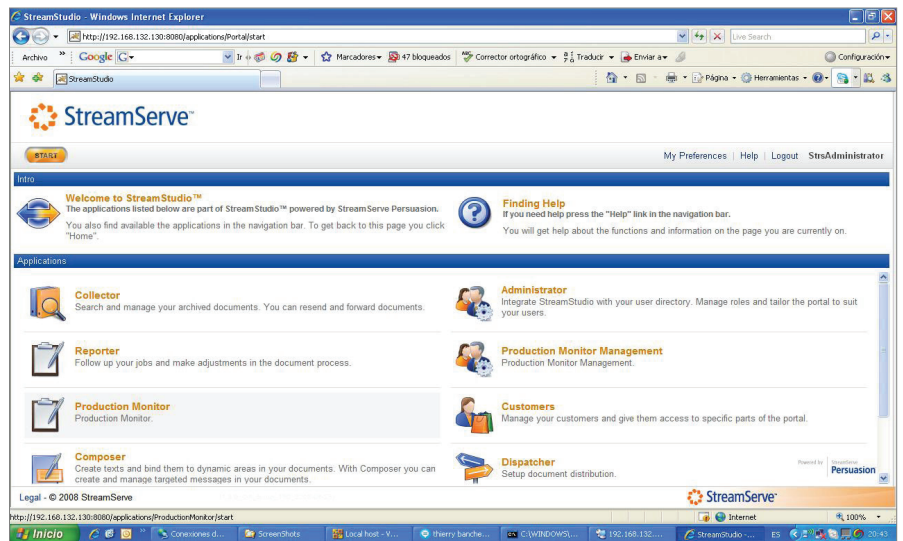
StreamStudio - Windows Internet Explorer

http://192.168.132.130:8080/applications/Portal/start

Live Search

Google G Ir Marcadores 47 bloqueados Corrector ortográfico Traducir Enviar a Configuración

Archivo

StreamStudio

Página Herramientas

StreamServe™

START

My Preferences | Help | Logout StrsAdministrator

Intro

Welcome to StreamStudio™
The applications listed below are part of StreamStudio™ powered by StreamServe Persuasion.
You also find available the applications in the navigation bar. To get back to this page you click "Home".

Finding Help
If you need help press the "Help" link in the navigation bar.
You will get help about the functions and information on the page you are currently on.

Applications

Collector
Search and manage your archived documents. You can resend and forward documents.

Administrator
Integrate StreamStudio with your user directory. Manage roles and tailor the portal to suit your users.

Reporter
Follow up your jobs and make adjustments in the document process.

Production Monitor Management
Production Monitor Management.

Production Monitor
Production Monitor.

Customers
Manage your customers and give them access to specific parts of the portal.

Composer
Create texts and bind them to dynamic areas in your documents. With Composer you can create and manage targeted messages in your documents.

Dispatcher
Setup document distribution.

Powered by StreamServe Persuasion

Legal - © 2008 StreamServe

StreamServe™

http://192.168.132.130:8080/applications/ProductionMonitor/start

Internet

100%

Inicio

Conexiones d...

ScreenShots

Local host - V...

thierry banche...

C:\WINDOWS\...

192.168.132....

StreamStudio -...

ES

20:43